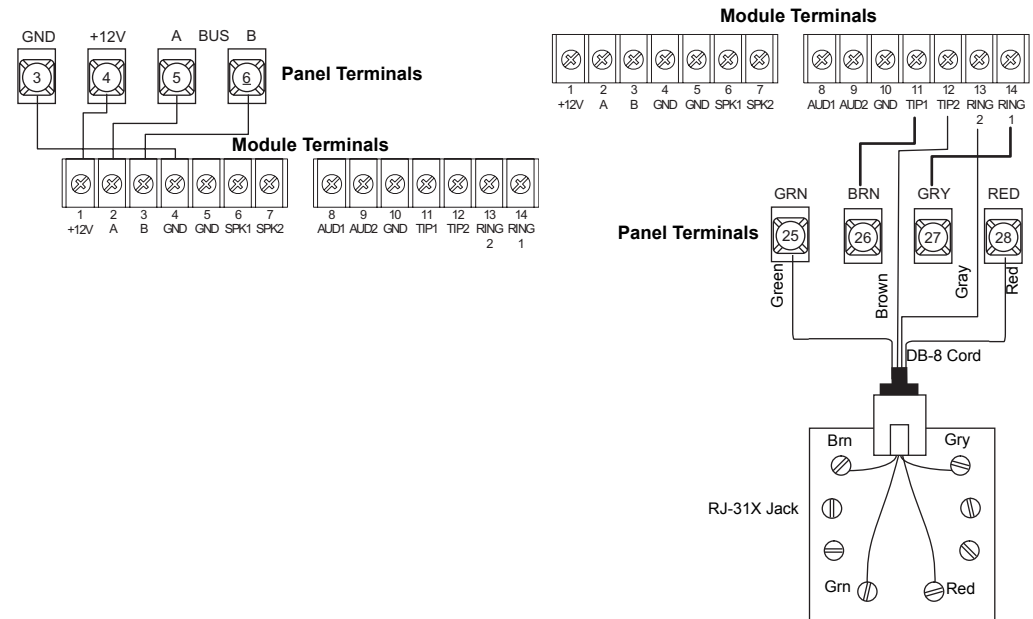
GND +12V A BUS B

3 4 5 6

Panel Terminals

Module Terminals

1 +12V 2 A 3 B 4 GND 5 GND 6 SPK1 7 SPK2

8 AUD1 9 AUD2 10 GND 11 TIP1 12 TIP2 13 RING 2 14 RING 1

Module Terminals

1 +12V 2 A 3 B 4 GND 5 GND 6 SPK1 7 SPK2

8 AUD1 9 AUD2 10 GND 11 TIP1 12 TIP2 13 RING 2 14 RING 1

GRN BRN GRY RED

Panel Terminals

25 26 27 28

Green Brown Gray Red

DB-8 Cord

Brn Gry

RJ-31X Jack

Grn Red